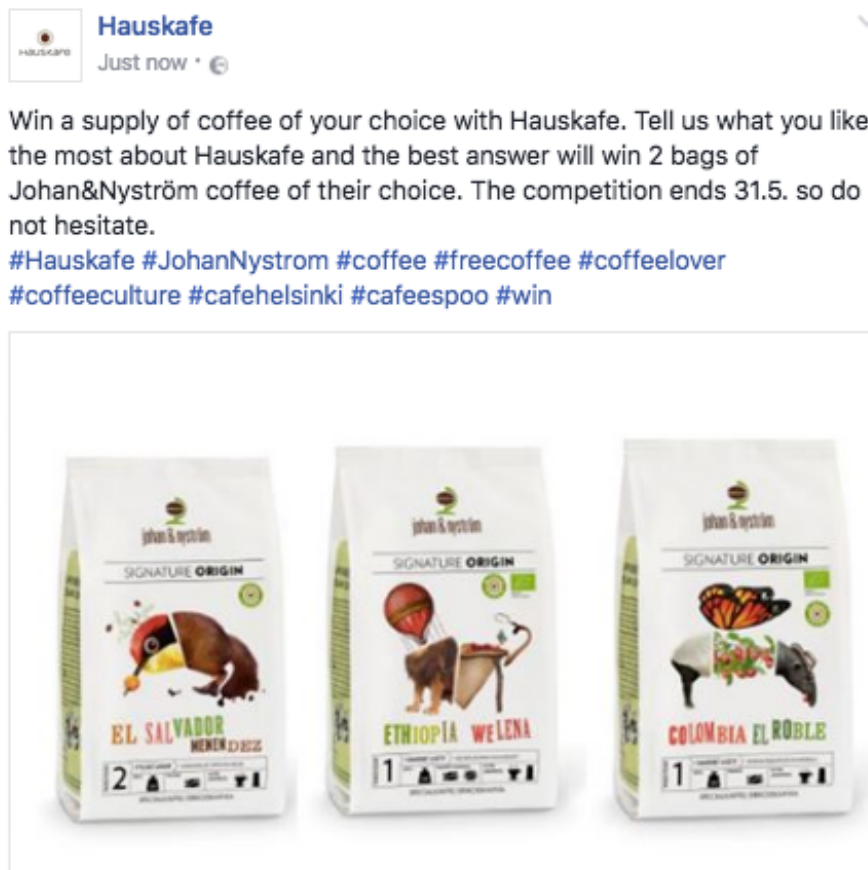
HAUSKAFE

Hauskafe
Just now ·

Win a supply of coffee of your choice with Hauskafe. Tell us what you like the most about Hauskafe and the best answer will win 2 bags of Johan&Nyström coffee of their choice. The competition ends 31.5. so do not hesitate.
#Hauskafe #JohanNystrom #coffee #freecoffee #coffeelover #coffeeculture #cafehelsinki #cafeespoo #win

johan & nyström
SIGNATURE ORIGIN
EL SALVADOR MENENDEZ
2

johan & nyström
SIGNATURE ORIGIN
ETHIOPIA WELENA
1

johan & nyström
SIGNATURE ORIGIN
COLOMBIA EL ROBLE
1